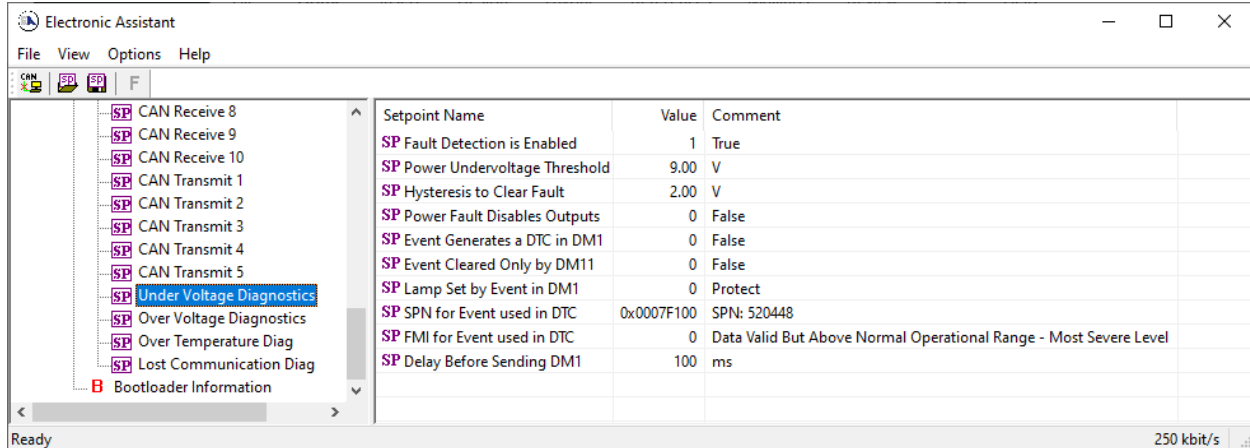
Electronic Assistant

File View Options Help

F

SP CAN Receive 8
SP CAN Receive 9
SP CAN Receive 10
SP CAN Transmit 1
SP CAN Transmit 2
SP CAN Transmit 3
SP CAN Transmit 4
SP CAN Transmit 5
SP Under Voltage Diagnostics
SP Over Voltage Diagnostics
SP Over Temperature Diag
SP Lost Communication Diag
B Bootloader Information

| Setpoint Name | Value | Comment |
|---|---|---|
| SP Fault Detection is Enabled | 1 | True |
| SP Power Undervoltage Threshold | 9.00 | V |
| SP Hysteresis to Clear Fault | 2.00 | V |
| SP Power Fault Disables Outputs | 0 | False |
| SP Event Generates a DTC in DM1 | 0 | False |
| SP Event Cleared Only by DM11 | 0 | False |
| SP Lamp Set by Event in DM1 | 0 | Protect |
| SP SPN for Event used in DTC | 0x0007F100 | SPN: 520448 |
| SP FMI for Event used in DTC | 0 | Data Valid But Above Normal Operational Range - Most Severe Level |
| SP Delay Before Sending DM1 | 100 | ms |

Ready 250 kbit/s